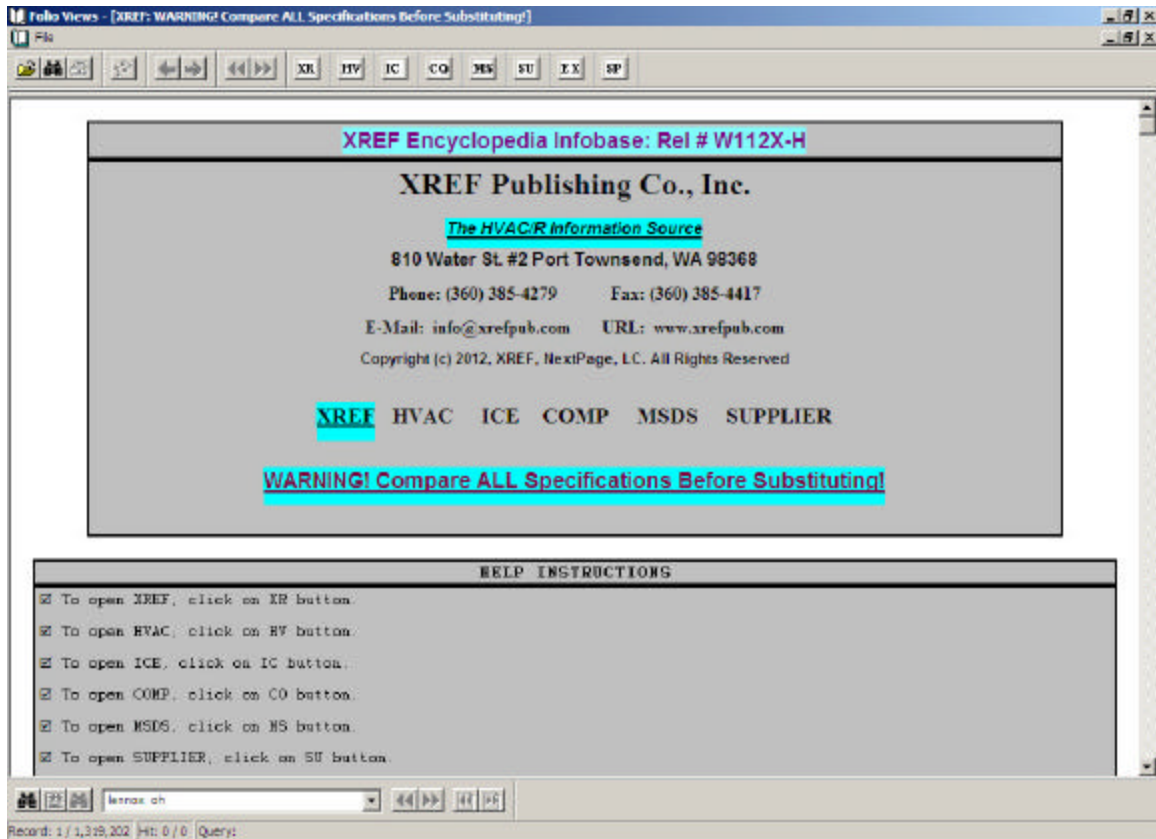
Folio Views - [XREF: WARNING! Compare ALL Specifications Before Substituting!]
File

XR HV IC CO MS SU EX SP

XREF Encyclopedia Infobase: Rel # W112X-H

XREF Publishing Co., Inc.

The HVAC/R Information Source

810 Water St. #2 Port Townsend, WA 98368

Phone: (360) 385-4279 Fax: (360) 385-4417

E-Mail: info@xrefpub.com URL: www.xrefpub.com

Copyright (c) 2012, XREF, NextPage, LC. All Rights Reserved

XREF HVAC ICE COMP MSDS SUPPLIER

WARNING! Compare ALL Specifications Before Substituting!

HELP INSTRUCTIONS

☑ To open XREF, click on XR button.

☑ To open HVAC, click on HV button.

☑ To open ICE, click on IC button.

☑ To open COMP, click on CO button.

☑ To open MSDS, click on MS button.

☑ To open SUPPLIER, click on SU button.

lennox oh

Record: 1 / 1,319,202 Hit: 0 / 0 Query: